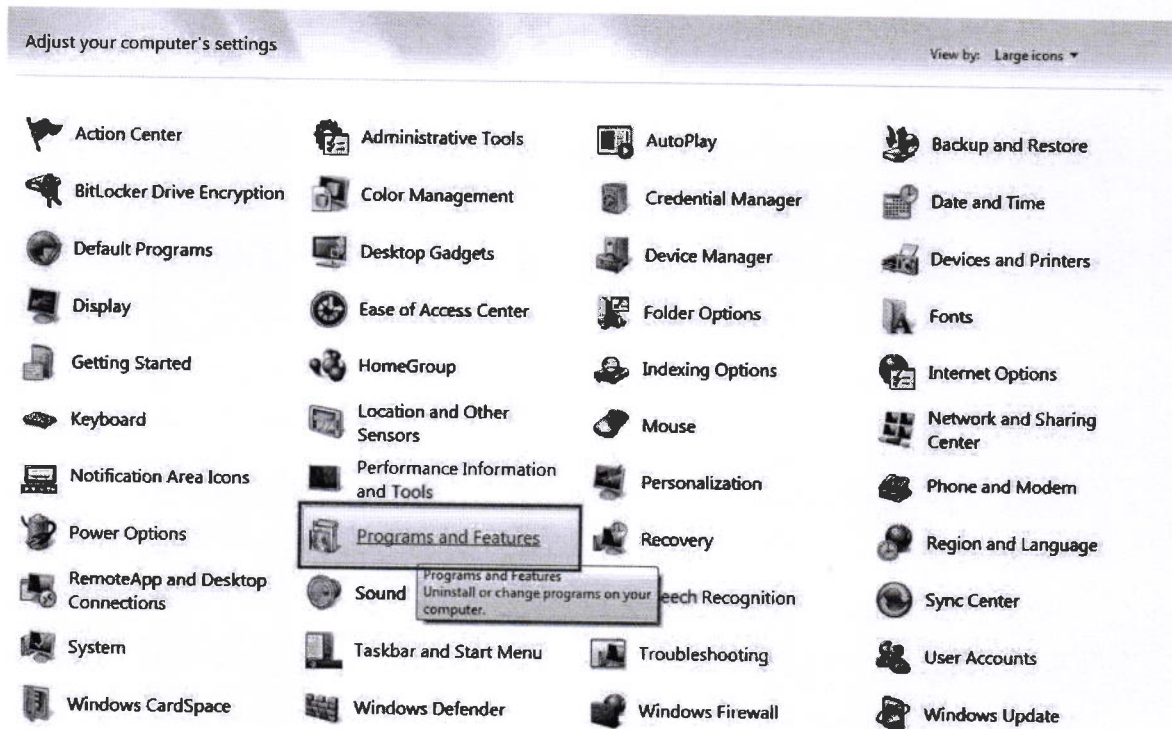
Adjust your computer's settings

View by: Large icons ▾

| | | | |
|---|---|---|---|
| Action Center | Administrative Tools | AutoPlay | Backup and Restore |
| BitLocker Drive Encryption | Color Management | Credential Manager | Date and Time |
| Default Programs | Desktop Gadgets | Device Manager | Devices and Printers |
| Display | Ease of Access Center | Folder Options | Fonts |
| Getting Started | HomeGroup | Indexing Options | Internet Options |
| Keyboard | Location and Other Sensors | Mouse | Network and Sharing Center |
| Notification Area Icons | Performance Information and Tools | Personalization | Phone and Modem |
| Power Options | Programs and Features | Recovery | Region and Language |
| RemoteApp and Desktop Connections | Sound | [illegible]eech Recognition | Sync Center |
| System | Taskbar and Start Menu | Troubleshooting | User Accounts |
| Windows CardSpace | Windows Defender | Windows Firewall | Windows Update |

Programs and Features
Uninstall or change programs on your computer.